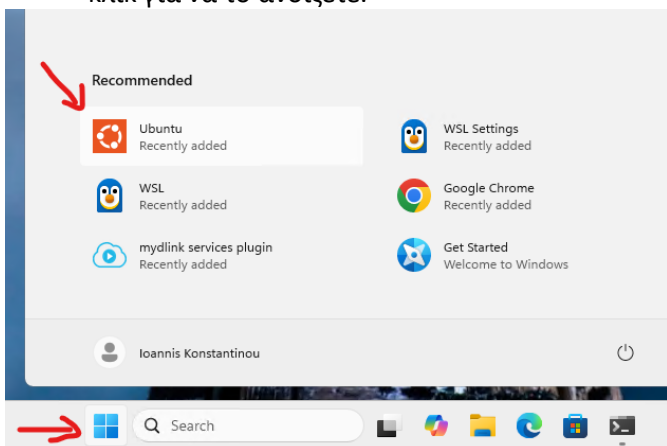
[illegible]

Recommended

Ubuntu
Recently added

WSL Settings
Recently added

WSL
Recently added

Google Chrome
Recently added

mydlink services plugin
Recently added

Get Started
Welcome to Windows

Ioannis Konstantinou

Search